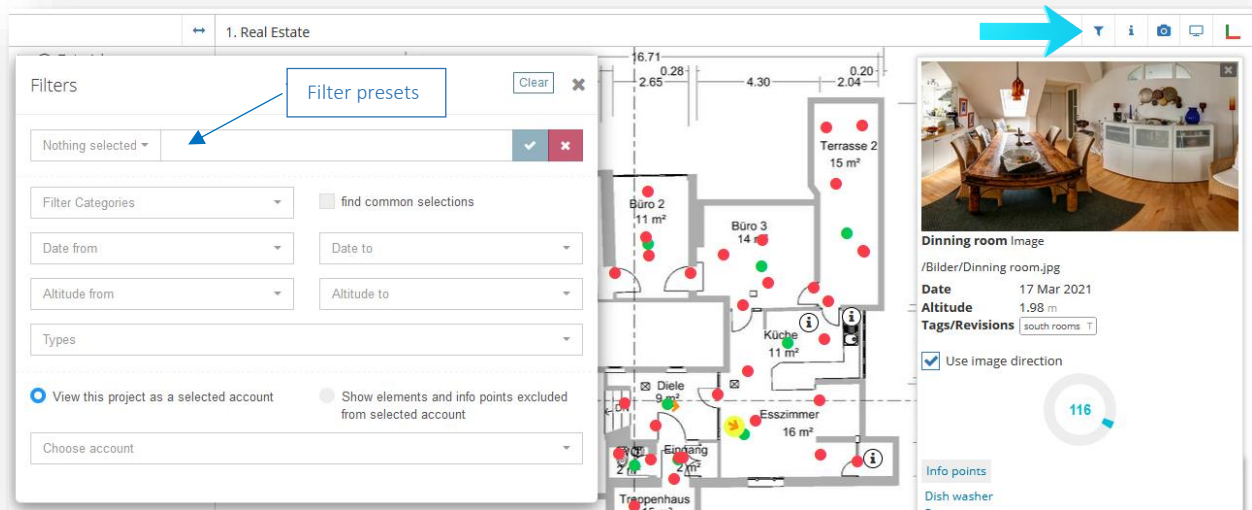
1. Real Estate

Filters

Filter presets

Clear

Nothing selected

Filter Categories

find common selections

Date from

Date to

Altitude from

Altitude to

Types

View this project as a selected account

Show elements and info points excluded from selected account

Choose account

6.71
0.28
2.65
4.30
0.20
2.04

Terrasse 2
15 m²

Büro 2
11 m²

Büro 3
14 m²

Küche
11 m²

Diele
9 m²

Esszimmer
16 m²

Eingang
2 m²

Trappenhaus

Dinning room Image

/Bilder/Dinning room.jpg

Date 17 Mar 2021

Altitude 1.98 m

Tags/Revisions south rooms

Use image direction

116

Info points

Dish washer